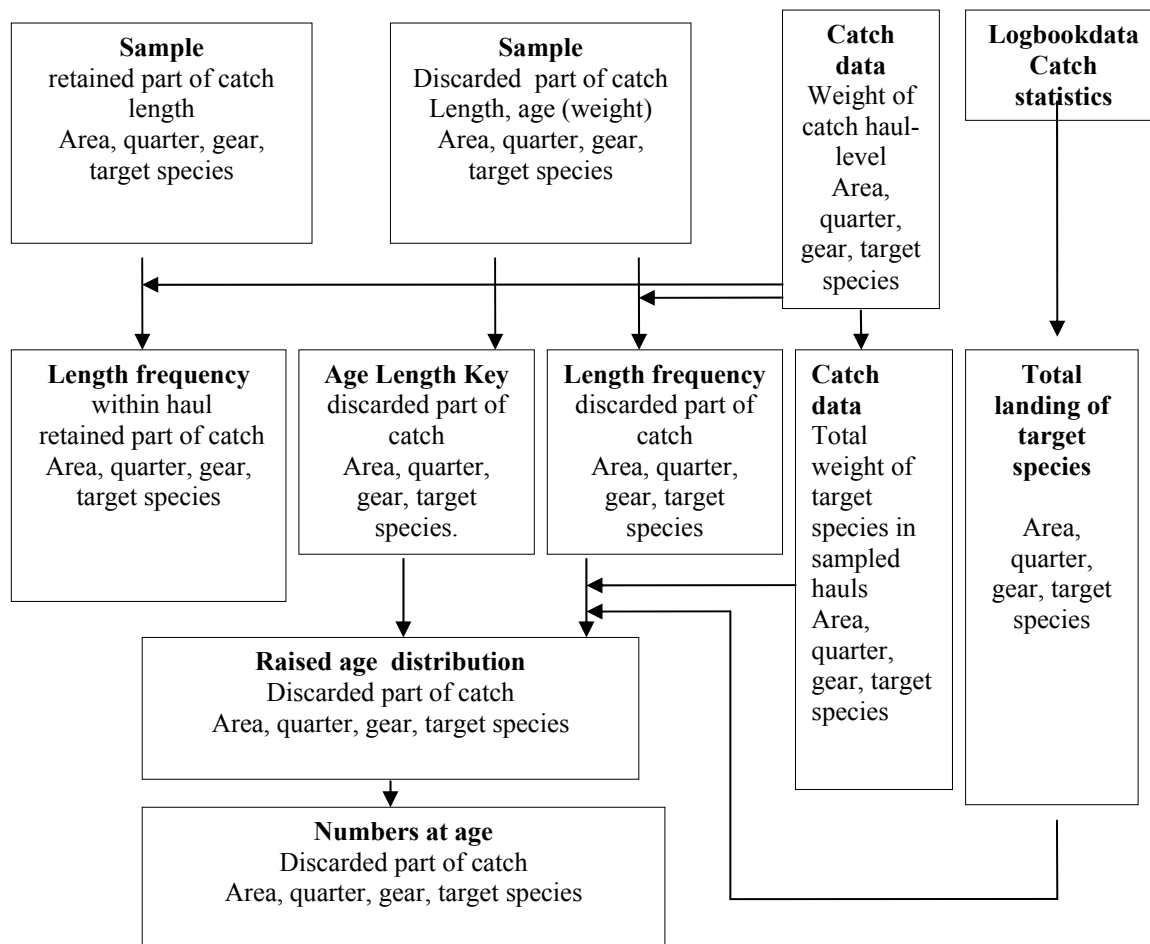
**Sample**
retained part of catch length
Area, quarter, gear, target species

**Sample**
Discarded part of catch
Length, age (weight)
Area, quarter, gear, target species

**Catch data**
Weight of catch haul-level
Area, quarter, gear, target species

**Logbookdata Catch statistics**

**Length frequency**
within haul
retained part of catch
Area, quarter, gear, target species

**Age Length Key**
discarded part of catch
Area, quarter, gear, target species.

**Length frequency**
discarded part of catch
Area, quarter, gear, target species

**Catch data**
Total weight of target species in sampled hauls
Area, quarter, gear, target species

**Total landing of target species**

Area, quarter, gear, target species

**Raised age distribution**
Discarded part of catch
Area, quarter, gear, target species

**Numbers at age**
Discarded part of catch
Area, quarter, gear, target species